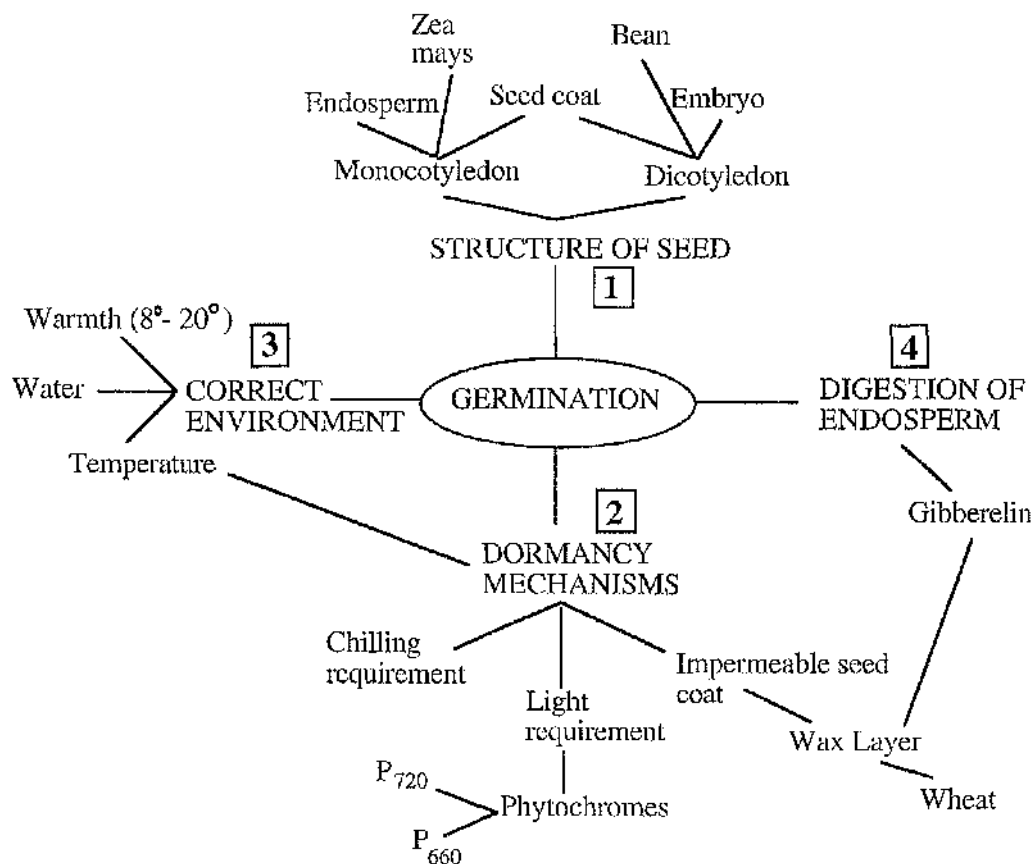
Zea mays

Bean

Endosperm

Seed coat

Embryo

Monocotyledon

Dicotyledon

STRUCTURE OF SEED

1

Warmth ($8^{\circ}$- $20^{\circ}$)

3

4

Water

CORRECT ENVIRONMENT

GERMINATION

DIGESTION OF ENDOSPERM

Temperature

2

Gibberelin

DORMANCY MECHANISMS

Chilling requirement

Light requirement

Impermeable seed coat

Wax Layer

$P_{720}$

Phytochromes

Wheat

$P_{660}$